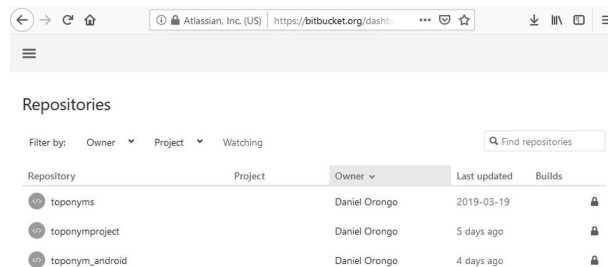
Atlassian, Inc. (US) https://bitbucket.org/dashb ···

Repositories

Filter by: Owner Project Watching

Find repositories

| Repository | Project | Owner | Last updated | Builds |
|---|---|---|---|---|
| toponyms | | Daniel Orongo | 2019-03-19 | |
| toponymproject | | Daniel Orongo | 5 days ago | |
| toponym_android | | Daniel Orongo | 4 days ago | |